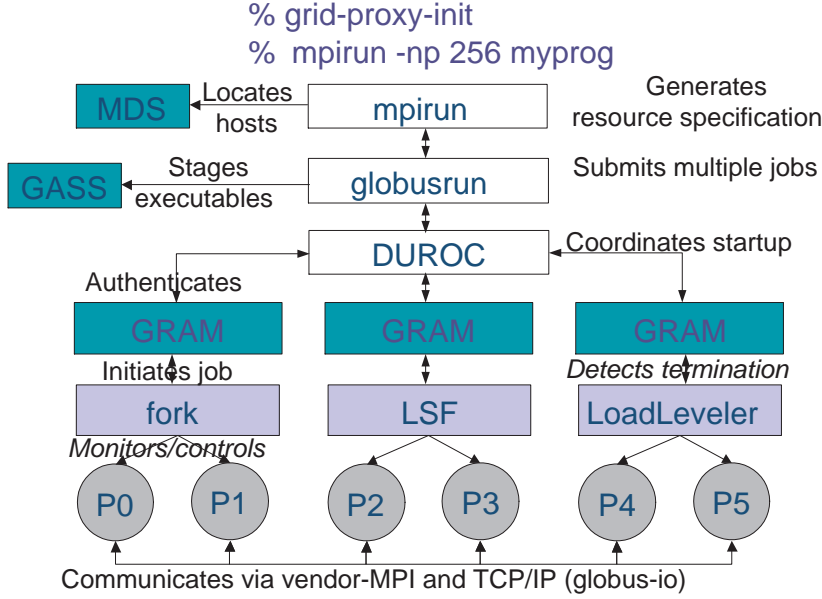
% grid-proxy-init
% mpirun -np 256 myprog

MDS
Locates hosts
mpirun
Generates resource specification

GASS
Stages executables
globusrun
Submits multiple jobs

DUROC
Coordinates startup
Authenticates

GRAM
GRAM
GRAM

Initiates job
Detects termination

fork
LSF
LoadLeveler

Monitors/controls

P0
P1
P2
P3
P4
P5

Communicates via vendor-MPI and TCP/IP (globus-io)